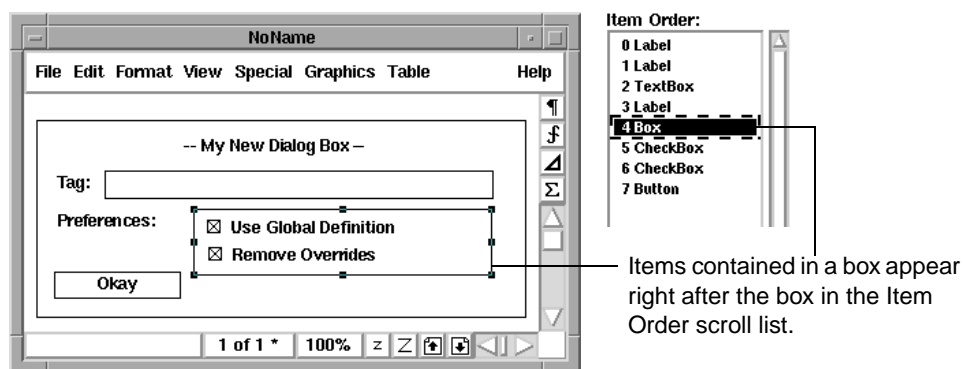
NoName

File Edit Format View Special Graphics Table Help

¶
$f$
⊿
Σ

-- My New Dialog Box --

Tag:

Preferences:

☒ Use Global Definition
☒ Remove Overrides

Okay

1 of 1 * 100% z Z

Item Order:

0 Label
1 Label
2 TextBox
3 Label
4 Box
5 CheckBox
6 CheckBox
7 Button

Items contained in a box appear right after the box in the Item Order scroll list.